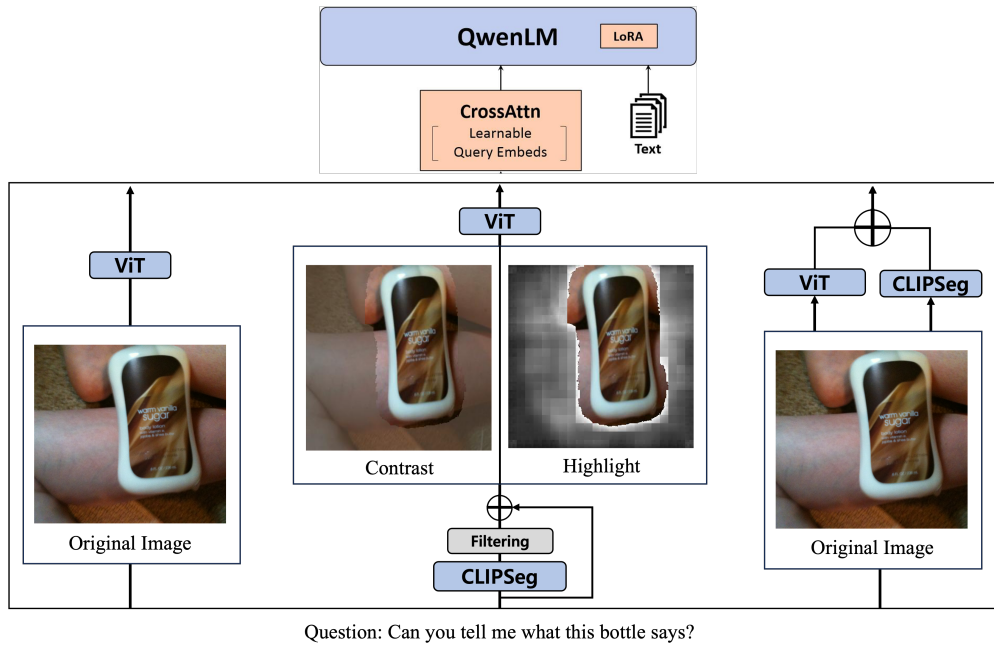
QwenLM
LoRA
CrossAttn
Learnable Query Embeds
Text

ViT

ViT

warm vanilla sugar

Original Image

warm vanilla sugar

Contrast

Highlight

Filtering
CLIPSeg

ViT
CLIPSeg

warm vanilla sugar

Original Image

Question: Can you tell me what this bottle says?